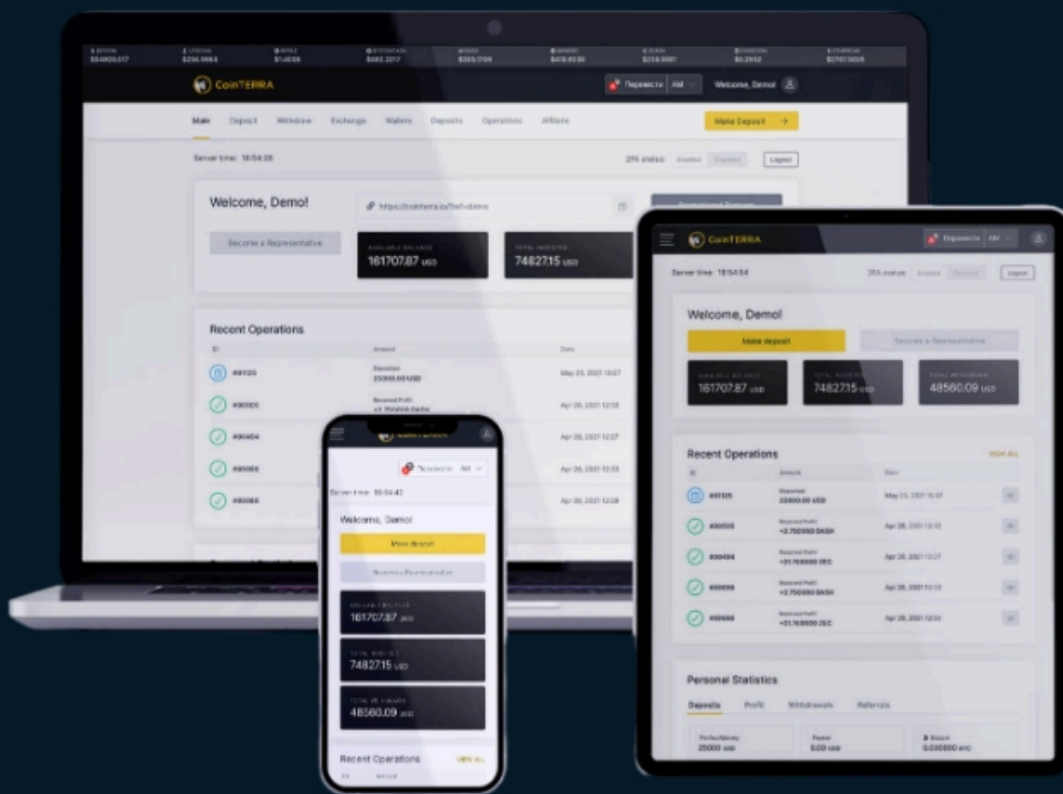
CoinTERRA

Перевести AM

Welcome, Demo!

Main Deposit Withdraw Exchange Wallets Deposits Operations Affiliate

Make Deposit →

Server time: 18:54:26

2FA status: Enabled Disabled

Logout

Welcome, Demo!

https://cointerra.io/?ref=demo

Become a Representative

AVAILABLE BALANCE
161707.87 USD

TOTAL INVESTED
74827.15 USD

Recent Operations

ID Amount Date

#9125 Deposited 25000.00 USD May 25, 2021 10:07

#90005 Received Profit Apr 26, 2021 12:32

#90404 Apr 26, 2021 12:27

#90006 Apr 26, 2021 12:33

#90084 Apr 26, 2021 12:28

CoinTERRA

Перевести AM

Server time: 18:54:54

2FA status: Enabled Disabled

Logout

Welcome, Demo!

Make deposit

Become a Representative

AVAILABLE BALANCE
161707.87 USD

TOTAL INVESTED
74827.15 USD

TOTAL WITHDRAWN
48560.09 USD

Recent Operations

VIEW ALL

ID Amount Date

#9125 Deposited 25000.00 USD May 25, 2021 10:07

#90005 Received Profit +2.750000 DASH Apr 26, 2021 12:32

#90404 Received Profit +31.765000 DEC Apr 26, 2021 12:27

#90006 Received Profit +2.750000 DASH Apr 26, 2021 12:33

#90084 Received Profit +31.765000 DEC Apr 26, 2021 12:28

Personal Statistics

Deposits Profit Withdrawals Referrals

PerfectMoney 25000 USD

Payeer 0.00 USD

Bitcoin 0.000000 BTC

CoinTERRA

Перевести AM

Server time: 18:54:42

Welcome, Demo!

Make deposit

Become a Representative

AVAILABLE BALANCE
161707.87 USD

TOTAL INVESTED
74827.15 USD

TOTAL WITHDRAWN
48560.09 USD

Recent Operations

VIEW ALL